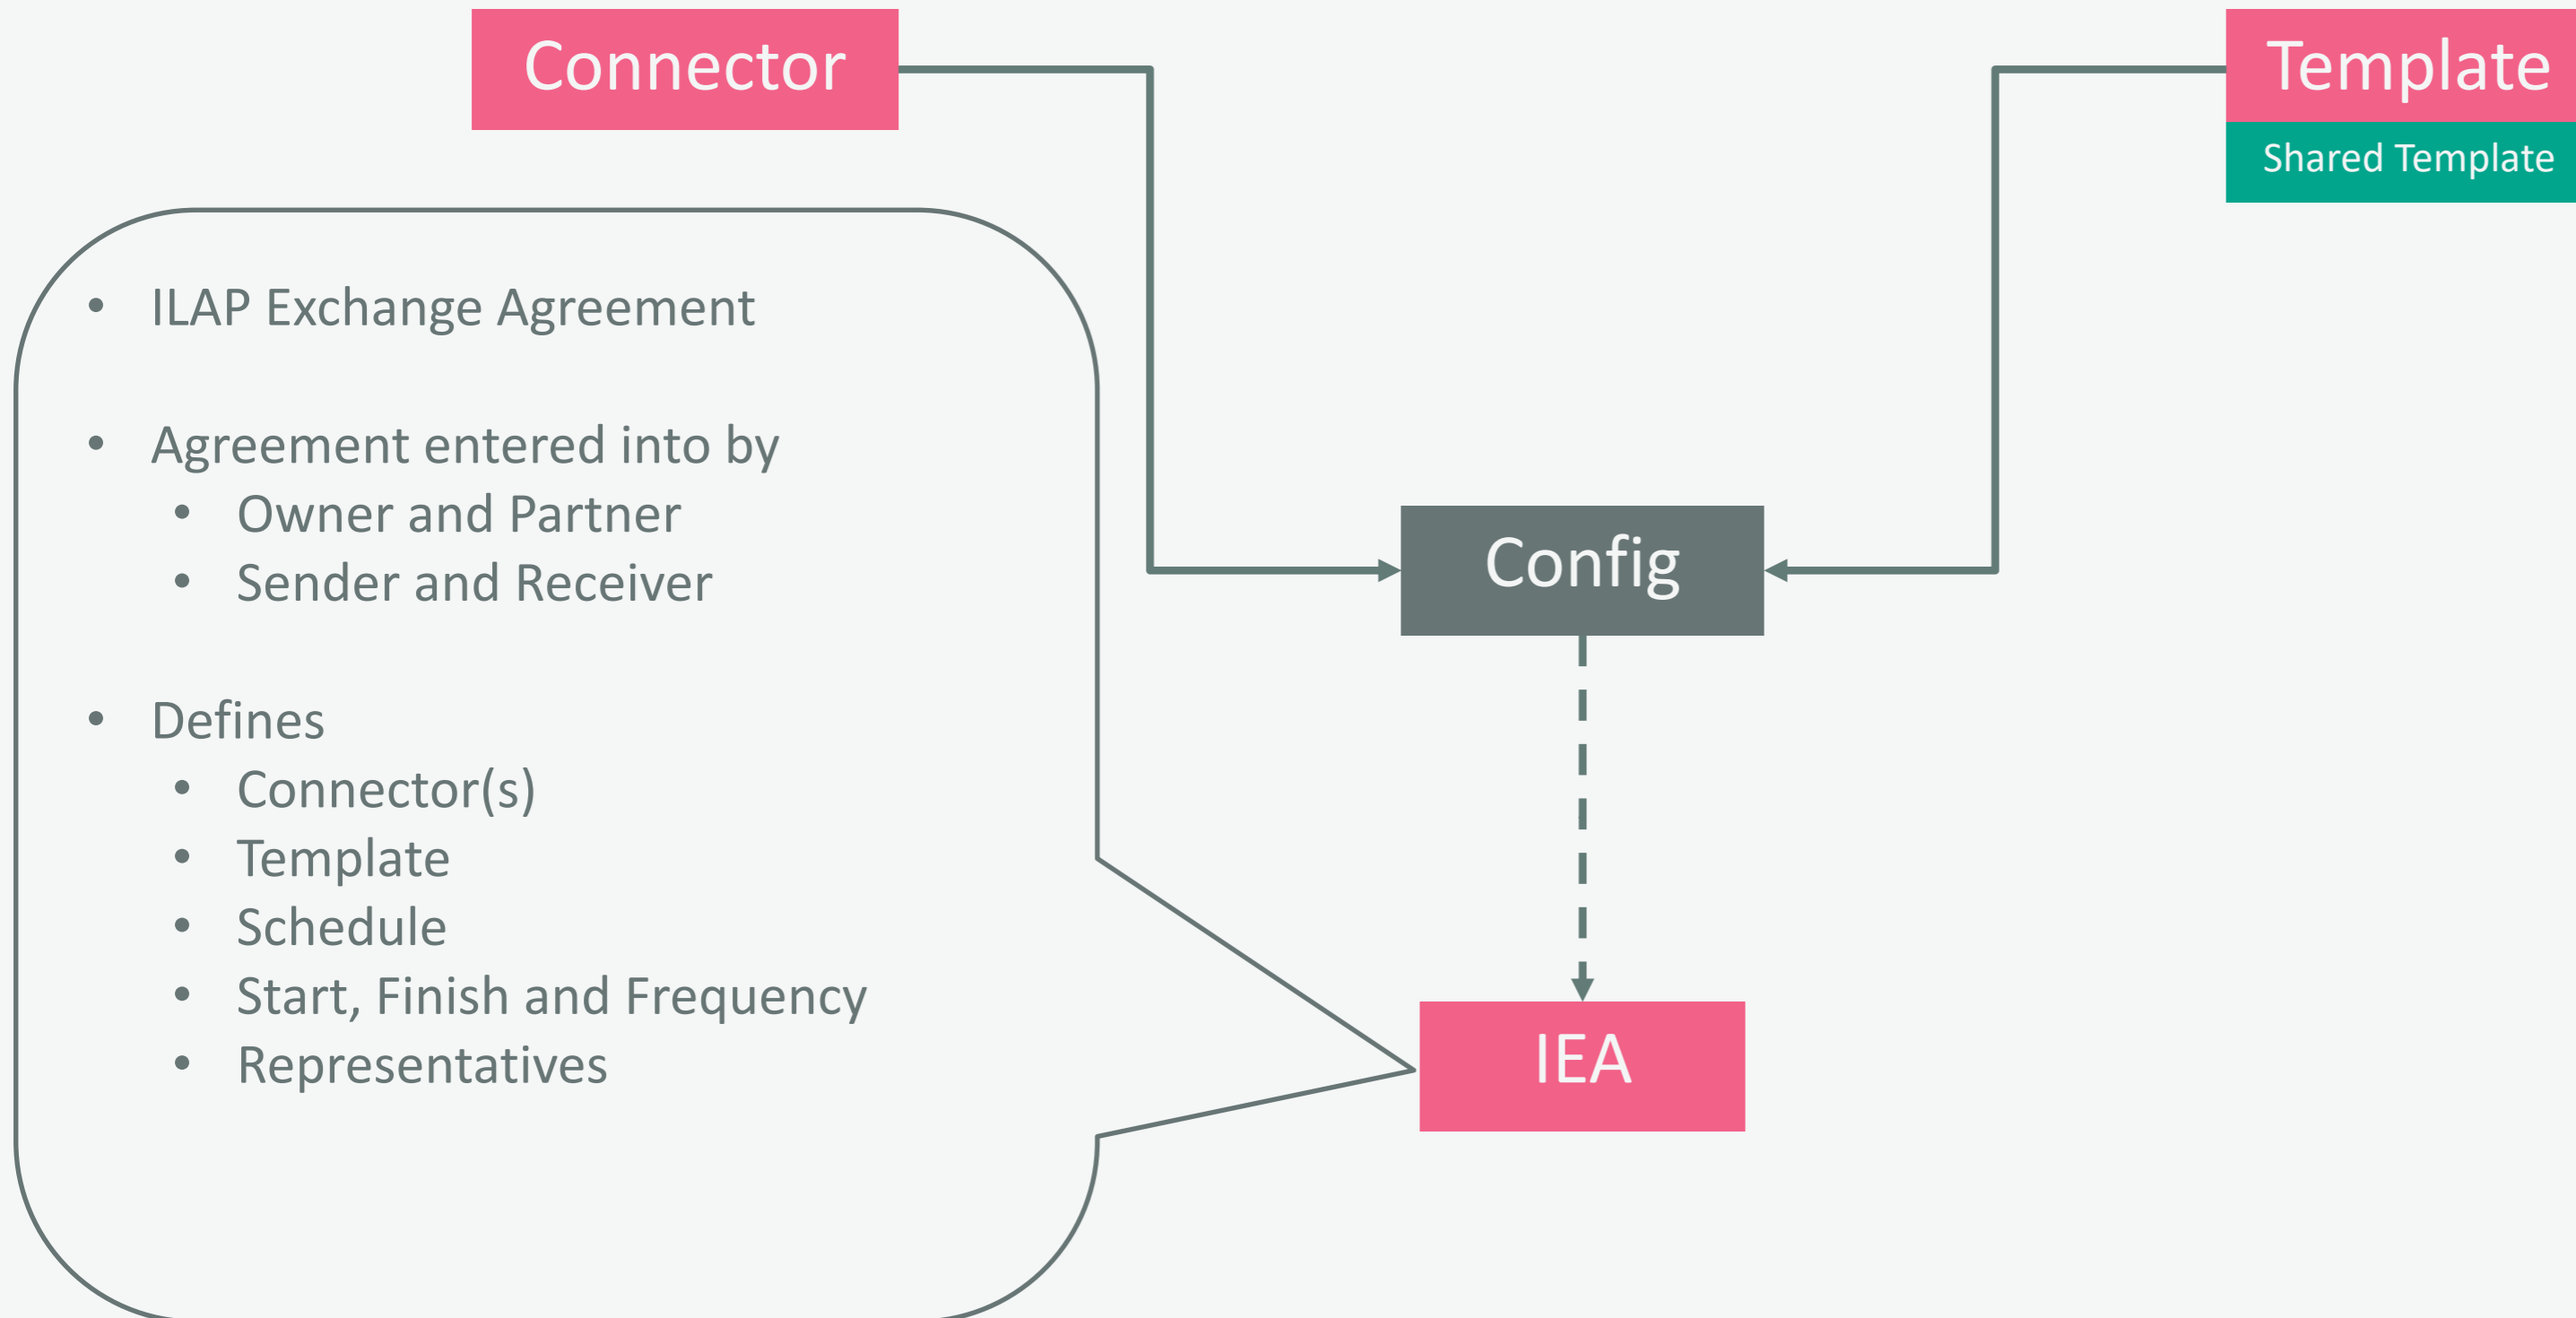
Connector

Template

Shared Template

- ILAP Exchange Agreement

- Agreement entered into by
  - Owner and Partner
  - Sender and Receiver

- Defines
  - Connector(s)
  - Template
  - Schedule
  - Start, Finish and Frequency
  - Representatives

Config

IEA